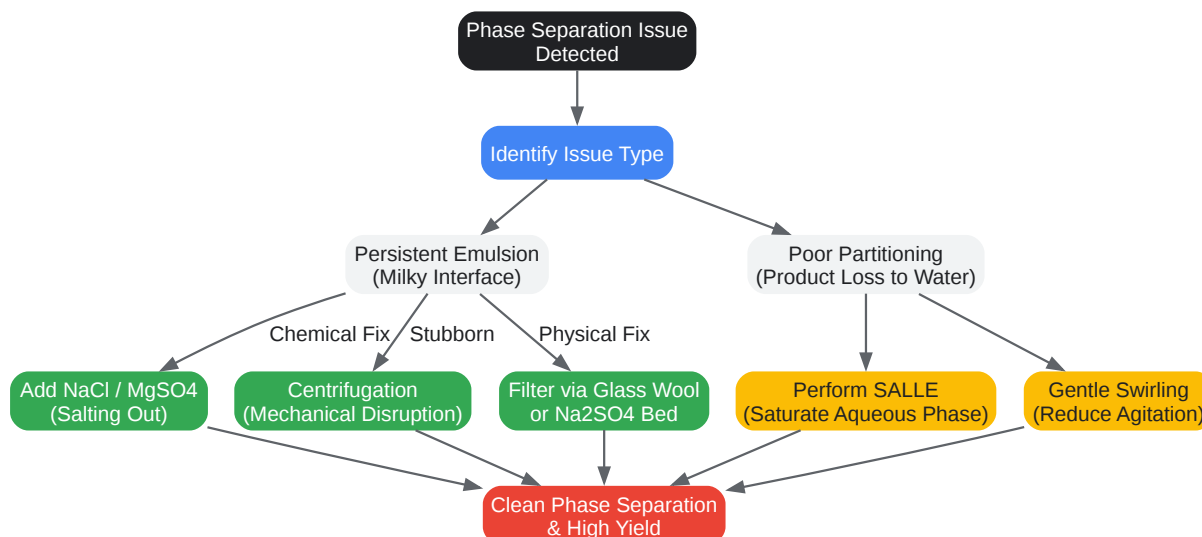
Phase Separation Issue Detected

Identify Issue Type

Persistent Emulsion (Milky Interface)

Poor Partitioning (Product Loss to Water)

Chemical Fix

Stubborn

Physical Fix

Add NaCl / MgSO4 (Salting Out)

Centrifugation (Mechanical Disruption)

Filter via Glass Wool or Na2SO4 Bed

Perform SALLE (Saturate Aqueous Phase)

Gentle Swirling (Reduce Agitation)

Clean Phase Separation & High Yield